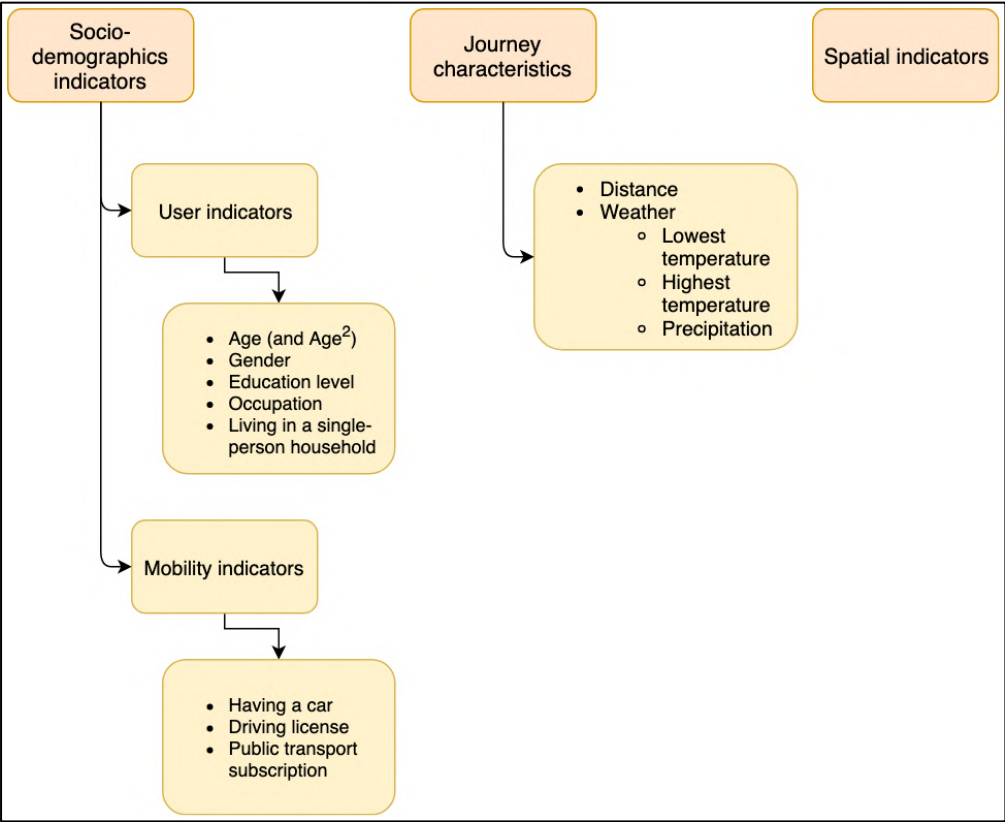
Socio-demographics indicators

Journey characteristics

Spatial indicators

User indicators

- Age (and Age$^2$)
- Gender
- Education level
- Occupation
- Living in a single-person household

Mobility indicators

- Having a car
- Driving license
- Public transport subscription

- Distance
- Weather
  - Lowest temperature
  - Highest temperature
  - Precipitation